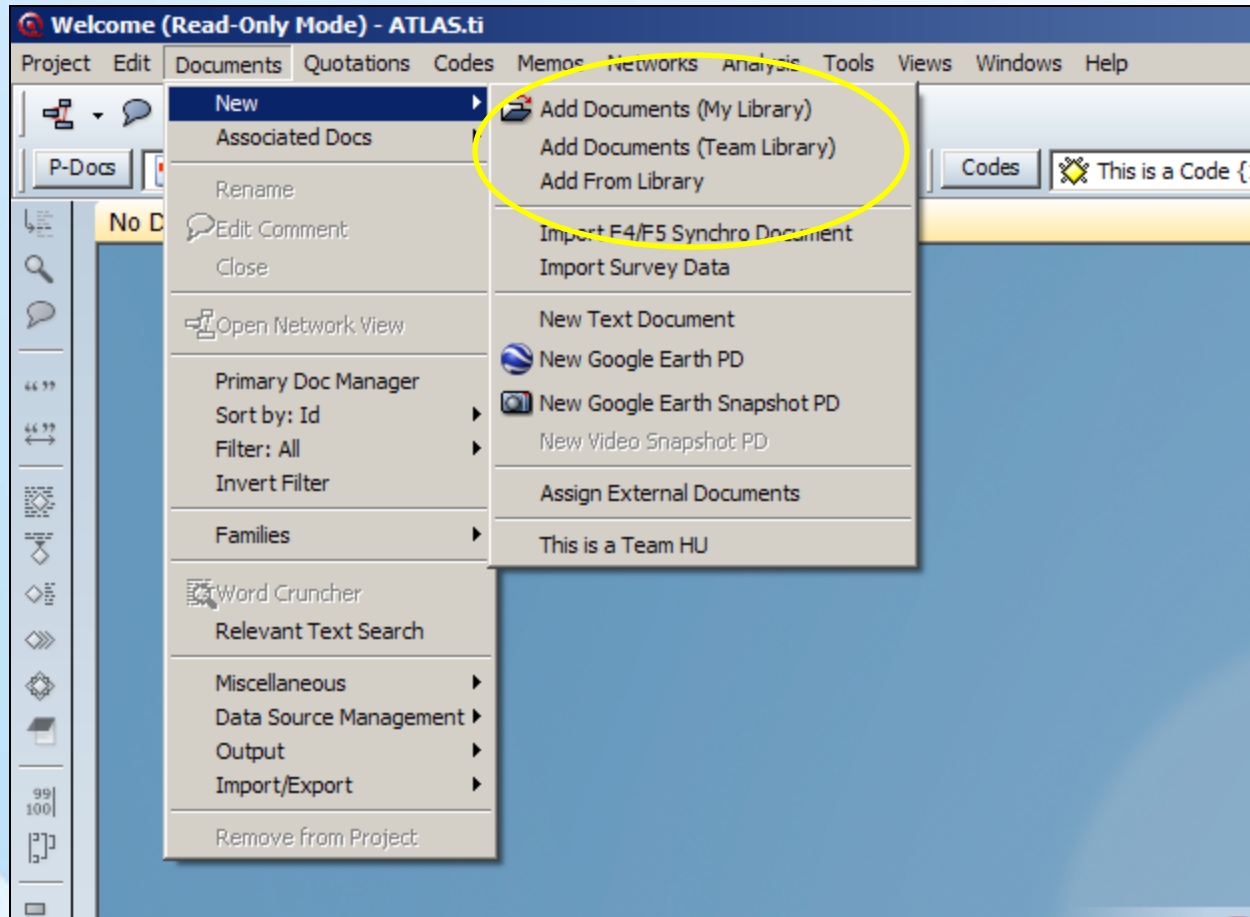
Welcome (Read-Only Mode) - ATLAS.ti

Project Edit Documents Quotations Codes Memos Networks Analysis Tools Views Windows Help

P-Docs

Codes This is a Code {

No D

New
Associated Docs
Rename
Edit Comment
Close
Open Network View
Primary Doc Manager
Sort by: Id
Filter: All
Invert Filter
Families
Word Cruncher
Relevant Text Search
Miscellaneous
Data Source Management
Output
Import/Export
Remove from Project

Add Documents (My Library)
Add Documents (Team Library)
Add From Library
Import F4/F5 Synchro Document
Import Survey Data
New Text Document
New Google Earth PD
New Google Earth Snapshot PD
New Video Snapshot PD
Assign External Documents
This is a Team HU

99
100